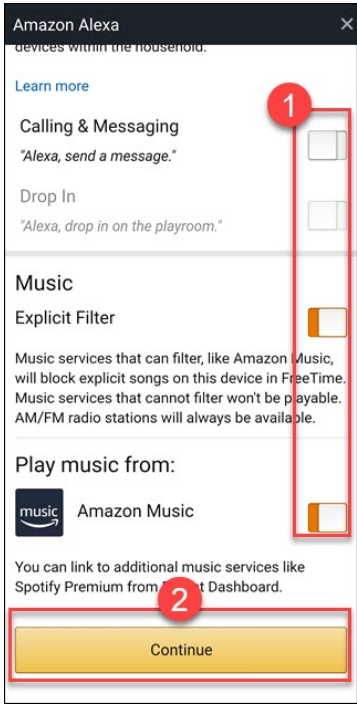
Amazon Alexa
×
devices within the household.

Learn more

1

Calling & Messaging
"Alexa, send a message."

Drop In
"Alexa, drop in on the playroom."

Music
Explicit Filter

Music services that can filter, like Amazon Music, will block explicit songs on this device in FreeTime. Music services that cannot filter won't be playable. AM/FM radio stations will always be available.

Play music from:

music
Amazon Music

You can link to additional music services like Spotify Premium from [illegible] Dashboard.

2

Continue